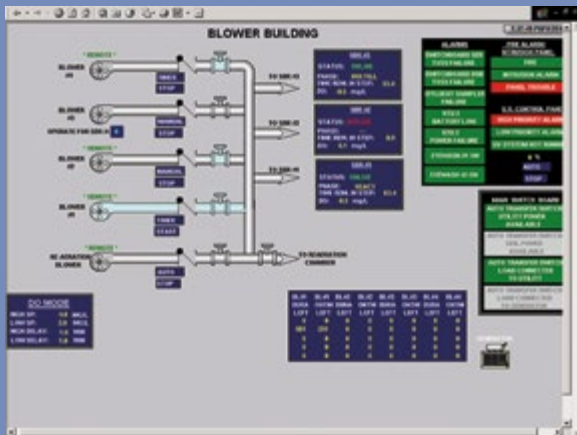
BLOWER BUILDING

* REMOTE *
BLOWER #1
TIMER
STOP

BLOWER #2
MANUAL
STOP
OPERATE FOR SBR #

* REMOTE *
BLOWER #3
MANUAL
STOP

* REMOTE *
BLOWER #4
TIMER
START

* REMOTE *
RE AERATION BLOWER
AUTO
STOP

TO SBR #1
TO SBR #2
TO SBR #3
TO REAERATION CHAMBER

SBR #1
STATUS:
PHASE:
DO: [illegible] mg/L

SBR #2
STATUS:
PHASE:
DO: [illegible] mg/L

SBR #3
STATUS:
PHASE:
DO: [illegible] mg/L

ALARMS
FIRE ALARMS
GXS CONTROL PANEL

MAIN SWITCH BOARD
AUTO TRANSFER SWITCH
UTILITY POWER AVAILABLE
AUTO TRANSFER SWITCH
LOAD CONNECTED TO UTILITY

DO MODE
HIGH SP:
LOW SP:
HIGH DELAY:
LOW DELAY:

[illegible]